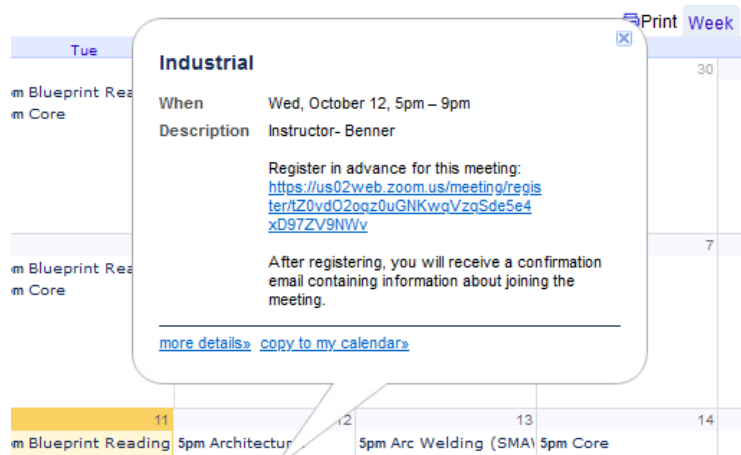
Print Week

Tue

m Blueprint Rea
m Core

30

Industrial

When Wed, October 12, 5pm – 9pm
Description Instructor- Benner

Register in advance for this meeting:
https://us02web.zoom.us/meeting/register/tZ0vdO2oqz0uGNKwqVzqSde5e4xD97ZV9NWv

After registering, you will receive a confirmation email containing information about joining the meeting.

more details» copy to my calendar»

m Blueprint Rea
m Core

7

11 12 13 14

m Blueprint Reading 5pm Architectu 5pm Arc Welding (SMA\ 5pm Core